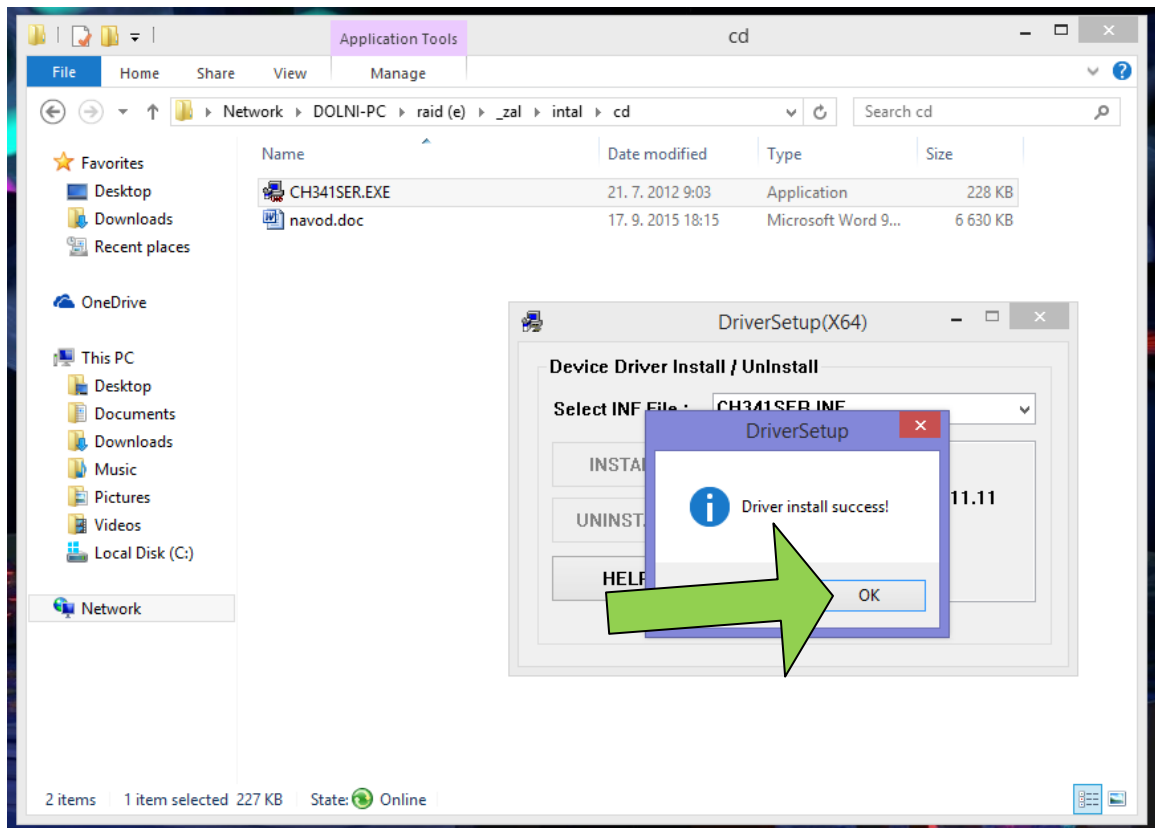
Application Tools

cd

File Home Share View Manage

Network ▸ DOLNI-PC ▸ raid (e) ▸ _zal ▸ intal ▸ cd

Search cd

Favorites
Desktop
Downloads
Recent places

OneDrive

This PC
Desktop
Documents
Downloads
Music
Pictures
Videos
Local Disk (C:)

Network

| Name | Date modified | Type | Size |
|---|---|---|---|
| CH341SER.EXE | 21. 7. 2012 9:03 | Application | 228 KB |
| navod.doc | 17. 9. 2015 18:15 | Microsoft Word 9... | 6 630 KB |

DriverSetup(X64)

Device Driver Install / UnInstall

Select INF File : CH341SER.INF

INSTA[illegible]

UNINST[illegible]

HEL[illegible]

11.11

DriverSetup

Driver install success!

OK

2 items 1 item selected 227 KB State: Online